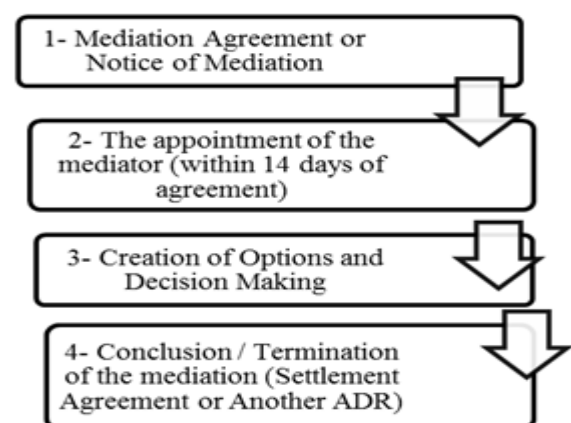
1- Mediation Agreement or Notice of Mediation

2- The appointment of the mediator (within 14 days of agreement)

3- Creation of Options and Decision Making

4- Conclusion / Termination of the mediation (Settlement Agreement or Another ADR)